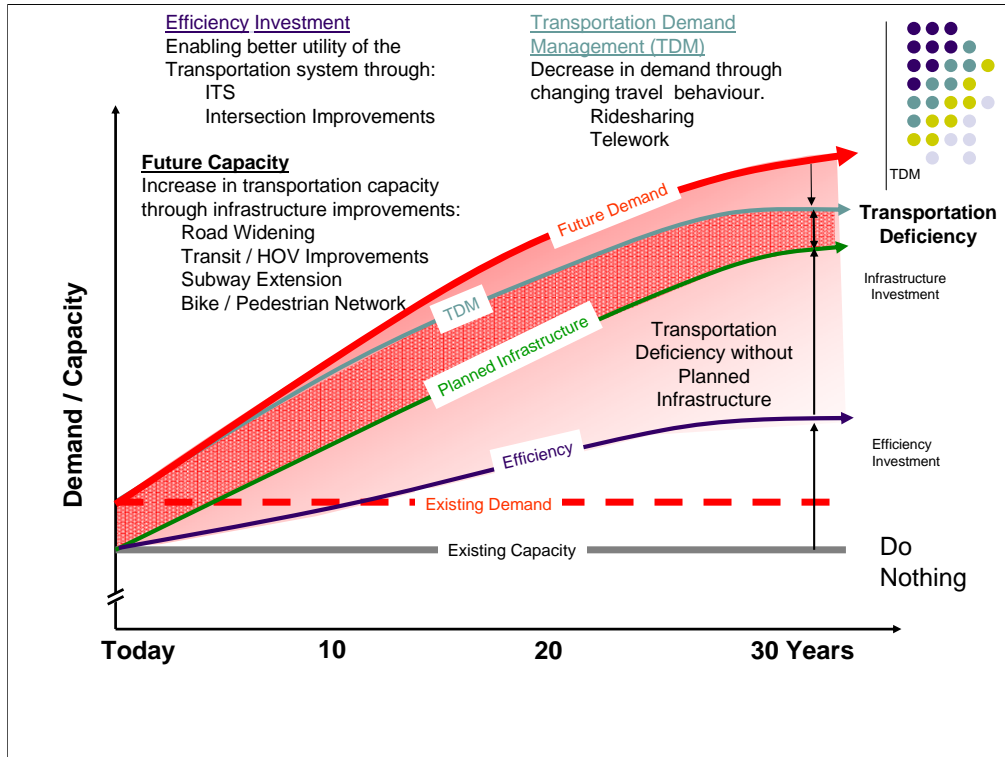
Efficiency Investment
Enabling better utility of the Transportation system through:
ITS
Intersection Improvements

Transportation Demand Management (TDM)
Decrease in demand through changing travel behaviour.
Ridesharing
Telework

TDM

Future Capacity
Increase in transportation capacity through infrastructure improvements:
Road Widening
Transit / HOV Improvements
Subway Extension
Bike / Pedestrian Network

Future Demand

Transportation Deficiency

TDM

Infrastructure Investment

Planned Infrastructure

Transportation Deficiency without Planned Infrastructure

Demand / Capacity

Efficiency

Efficiency Investment

Existing Demand

Existing Capacity

Do Nothing

Today
10
20
30 Years